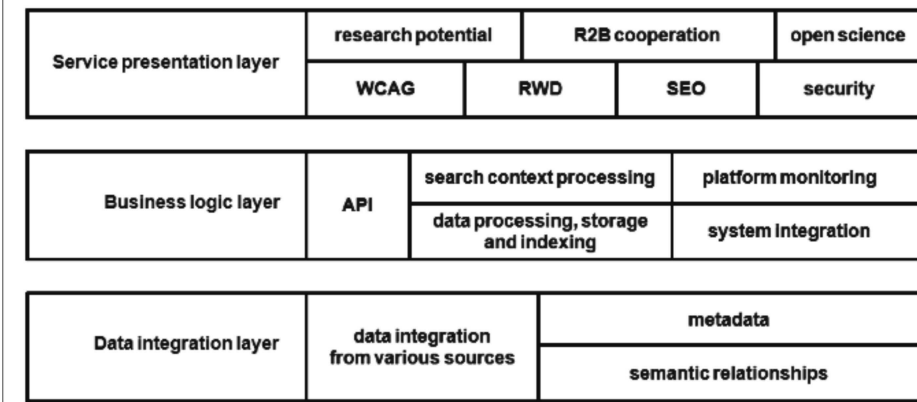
Service presentation layer

research potential | R2B cooperation | open science

WCAG | RWD | SEO | security

Business logic layer

API

search context processing | platform monitoring

data processing, storage and indexing | system integration

Data integration layer

data integration from various sources

metadata

semantic relationships